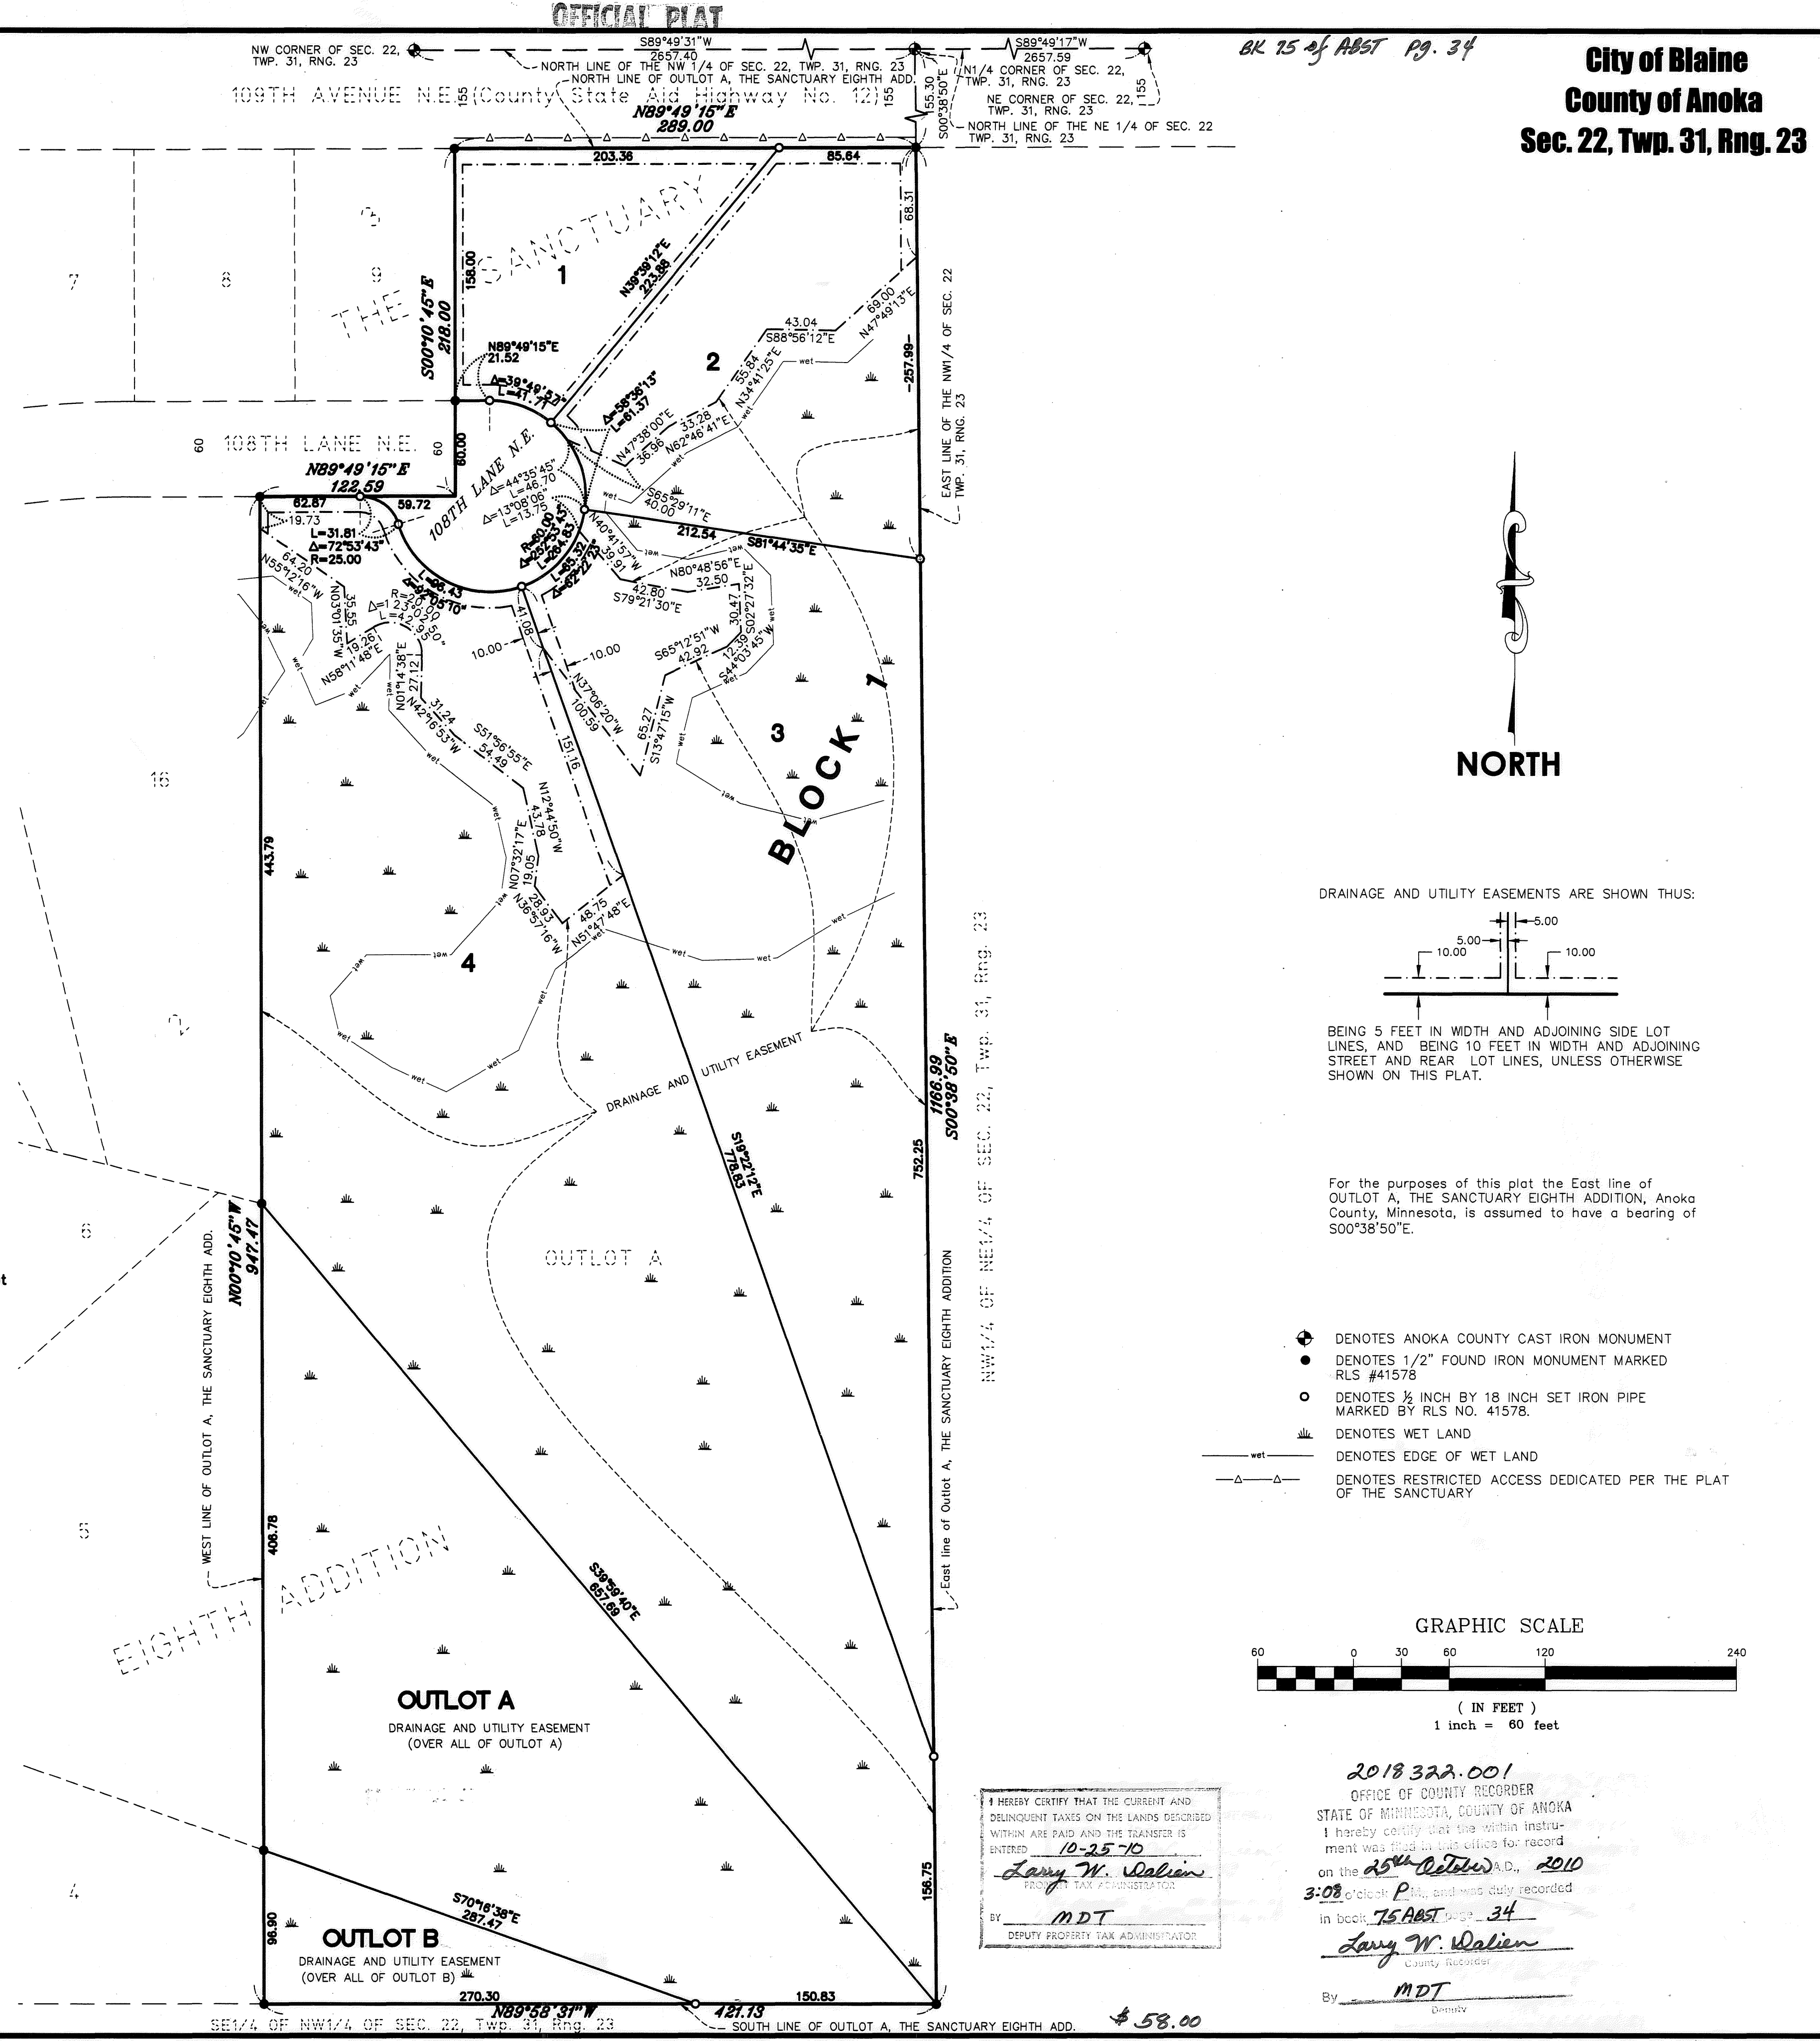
OFFICIAL PLAT

BK 75 of ABST Pg. 34

City of Blaine
County of Anoka
Sec. 22, Twp. 31, Rng. 23

NW CORNER OF SEC. 22, TWP. 31, RNG. 23

S89°49'31"W 2657.40

NORTH LINE OF THE NW 1/4 OF SEC. 22, TWP. 31, RNG. 23

NORTH LINE OF OUTLOT A, THE SANCTUARY EIGHTH ADD.

S89°49'17"W 2657.59

N1/4 CORNER OF SEC. 22, TWP. 31, RNG. 23

NE CORNER OF SEC. 22, TWP. 31, RNG. 23

NORTH LINE OF THE NE 1/4 OF SEC. 22 TWP. 31, RNG. 23

109TH AVENUE N.E. (County State Aid Highway No. 12)

155 155 55.30 S00°38'50"E 155

N89°49'15"E 289.00

203.36 85.64

THE SANCTUARY

7 8 9 3

1 2 3 4

158.00 68.31

N39°39'12"E 223.88

S00°10'45"E 218.00

N89°49'15"E 21.52

Δ=39°49'57" L=41.71

Δ=58°36'13" L=61.37

43.04 S88°56'12"E

69.00 N47°49'13"E

55.84 N34°41'25"E

-257.99-

33.28 N62°46'41"E

N47°38'00"E 36.96

S65°29'11"E 40.00

EAST LINE OF THE NW1/4 OF SEC. 22 TWP. 31, RNG. 23

60 108TH LANE N.E. 60

60.00

N89°49'15"E 122.59

82.87 59.72

19.73

L=31.81 Δ=72°53'43" R=25.00

108TH LANE N.E.

Δ=44°35'45" L=46.70

Δ=13°08'06" L=13.75

R=60.00 Δ=257°53'43" L=269.83

L=65.32 Δ=62°22'33"

L=96.43 Δ=92°05'10"

N40°41'57"W 39.91

212.54 S81°44'35"E

N80°48'56"E 32.50

42.80 S79°21'30"E

30.47 S02°27'32"E

64.20 N55°12'16"W

35.55 N03°01'35"W

Δ=123°02'50" R=20.00 L=42.95

19.26 N58°11'48"E

27.12 N01°14'38"E

31.24 N42°16'53"W

10.00 10.00

41.08

N37°06'20"W 100.59

S65°12'51"W 42.92

12.39 S44°03'45"W

65.27 S13°47'15"W

S51°36'55"E 54.49

N12°44'50"W 43.78

151.16

N07°32'17"E 19.05

28.93 N36°57'16"W

48.75 N51°47'48"E

BLOCK 1

16

443.79

2

DRAINAGE AND UTILITY EASEMENT

S19°22'12"E 778.83

1166.99 S00°38'50"E

752.25

6

OUTLOT A

N00°10'45"W 947.47

WEST LINE OF OUTLOT A, THE SANCTUARY EIGHTH ADD.

NW1/4 OF NE1/4 OF SEC. 22, Twp. 31, Rng. 23

East line of Outlot A, THE SANCTUARY EIGHTH ADDITION

5

408.78

EIGHTH ADDITION

S39°59'40"E 657.69

OUTLOT A
DRAINAGE AND UTILITY EASEMENT (OVER ALL OF OUTLOT A)

4

96.90

S70°16'38"E 287.47

156.75

OUTLOT B
DRAINAGE AND UTILITY EASEMENT (OVER ALL OF OUTLOT B)

270.30 150.83

N89°58'31"W 421.13

SE1/4 OF NW1/4 OF SEC. 22, Twp. 31, Rng. 23

SOUTH LINE OF OUTLOT A, THE SANCTUARY EIGHTH ADD.

$58.00

wet

NORTH

DRAINAGE AND UTILITY EASEMENTS ARE SHOWN THUS:

5.00 5.00 10.00 10.00

BEING 5 FEET IN WIDTH AND ADJOINING SIDE LOT LINES, AND BEING 10 FEET IN WIDTH AND ADJOINING STREET AND REAR LOT LINES, UNLESS OTHERWISE SHOWN ON THIS PLAT.

For the purposes of this plat the East line of OUTLOT A, THE SANCTUARY EIGHTH ADDITION, Anoka County, Minnesota, is assumed to have a bearing of S00°38'50"E.

DENOTES ANOKA COUNTY CAST IRON MONUMENT
DENOTES 1/2" FOUND IRON MONUMENT MARKED RLS #41578
DENOTES ½ INCH BY 18 INCH SET IRON PIPE MARKED BY RLS NO. 41578.
DENOTES WET LAND
DENOTES EDGE OF WET LAND
DENOTES RESTRICTED ACCESS DEDICATED PER THE PLAT OF THE SANCTUARY

GRAPHIC SCALE
60 0 30 60 120 240
( IN FEET )
1 inch = 60 feet

I HEREBY CERTIFY THAT THE CURRENT AND DELINQUENT TAXES ON THE LANDS DESCRIBED WITHIN ARE PAID AND THE TRANSFER IS ENTERED 10-25-10
Larry W. Dalien
PROPERTY TAX ADMINISTRATOR
BY MDT
DEPUTY PROPERTY TAX ADMINISTRATOR

2018322.001
OFFICE OF COUNTY RECORDER
STATE OF MINNESOTA, COUNTY OF ANOKA
I hereby certify that the within instrument was filed in this office for record on the 25th October A.D., 2010
3:08 o'clock P M., and was duly recorded in book 75 ABST page 34
Larry W. Dalien
County Recorder
By MDT
Deputy